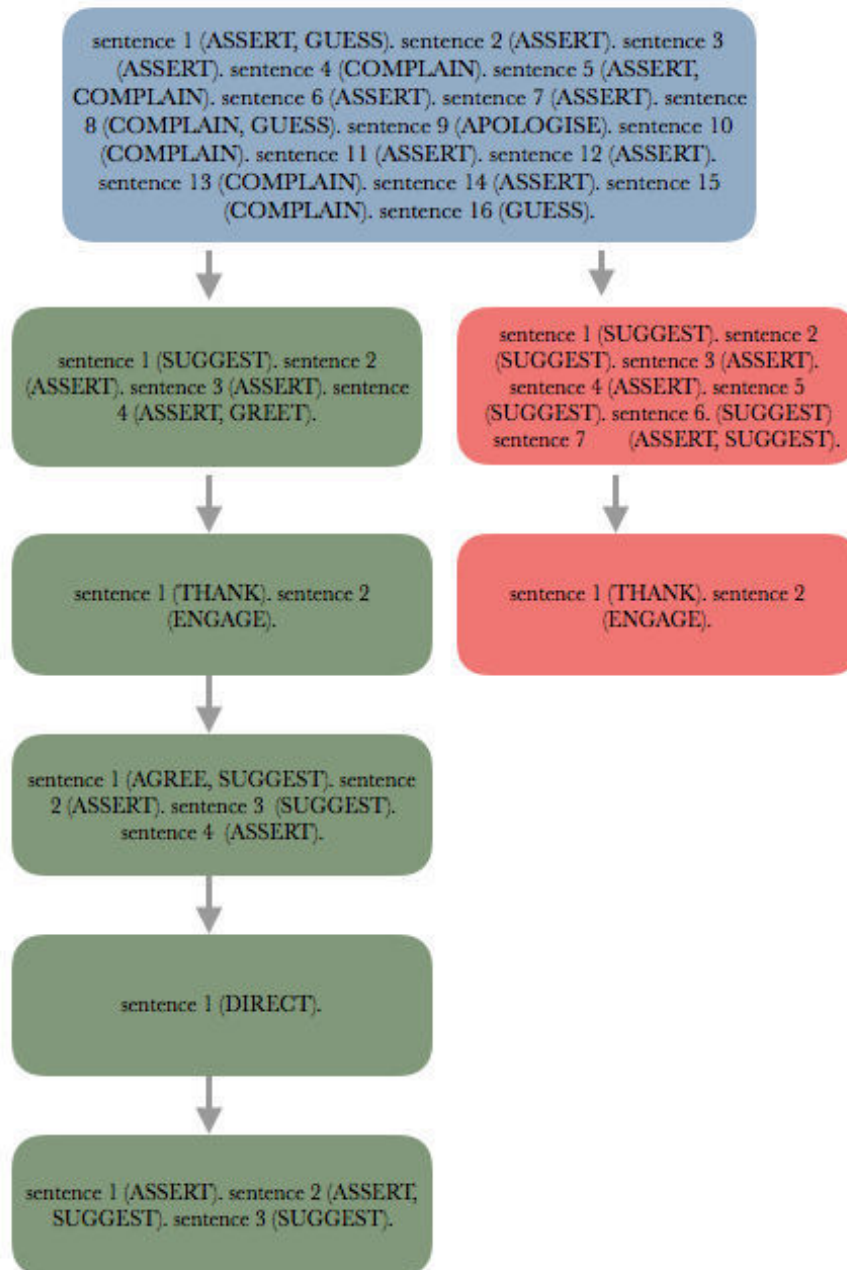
sentence 1 (ASSERT, GUESS). sentence 2 (ASSERT). sentence 3 (ASSERT). sentence 4 (COMPLAIN). sentence 5 (ASSERT, COMPLAIN). sentence 6 (ASSERT). sentence 7 (ASSERT). sentence 8 (COMPLAIN, GUESS). sentence 9 (APOLOGISE). sentence 10 (COMPLAIN). sentence 11 (ASSERT). sentence 12 (ASSERT). sentence 13 (COMPLAIN). sentence 14 (ASSERT). sentence 15 (COMPLAIN). sentence 16 (GUESS).

sentence 1 (SUGGEST). sentence 2 (ASSERT). sentence 3 (ASSERT). sentence 4 (ASSERT, GREET).

sentence 1 (THANK). sentence 2 (ENGAGE).

sentence 1 (AGREE, SUGGEST). sentence 2 (ASSERT). sentence 3 (SUGGEST). sentence 4 (ASSERT).

sentence 1 (DIRECT).

sentence 1 (ASSERT). sentence 2 (ASSERT, SUGGEST). sentence 3 (SUGGEST).

sentence 1 (SUGGEST). sentence 2 (SUGGEST). sentence 3 (ASSERT). sentence 4 (ASSERT). sentence 5 (SUGGEST). sentence 6. (SUGGEST) sentence 7 (ASSERT, SUGGEST).

sentence 1 (THANK). sentence 2 (ENGAGE).